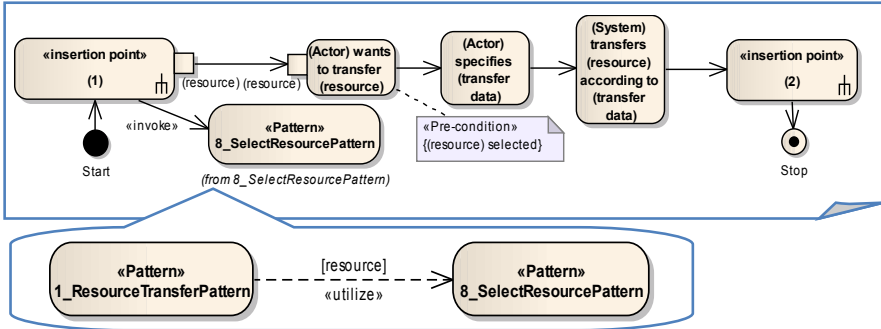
«insertion point»
(1)

(resource) (resource)

(Actor) wants to transfer (resource)

(Actor) specifies (transfer data)

(System) transfers (resource) according to (transfer data)

«insertion point»
(2)

«invoke»

«Pattern»
8_SelectResourcePattern

(from 8_SelectResourcePattern)

«Pre-condition»
{(resource) selected}

Start

Stop

«Pattern»
1_ResourceTransferPattern

[resource]

«utilize»

«Pattern»
8_SelectResourcePattern